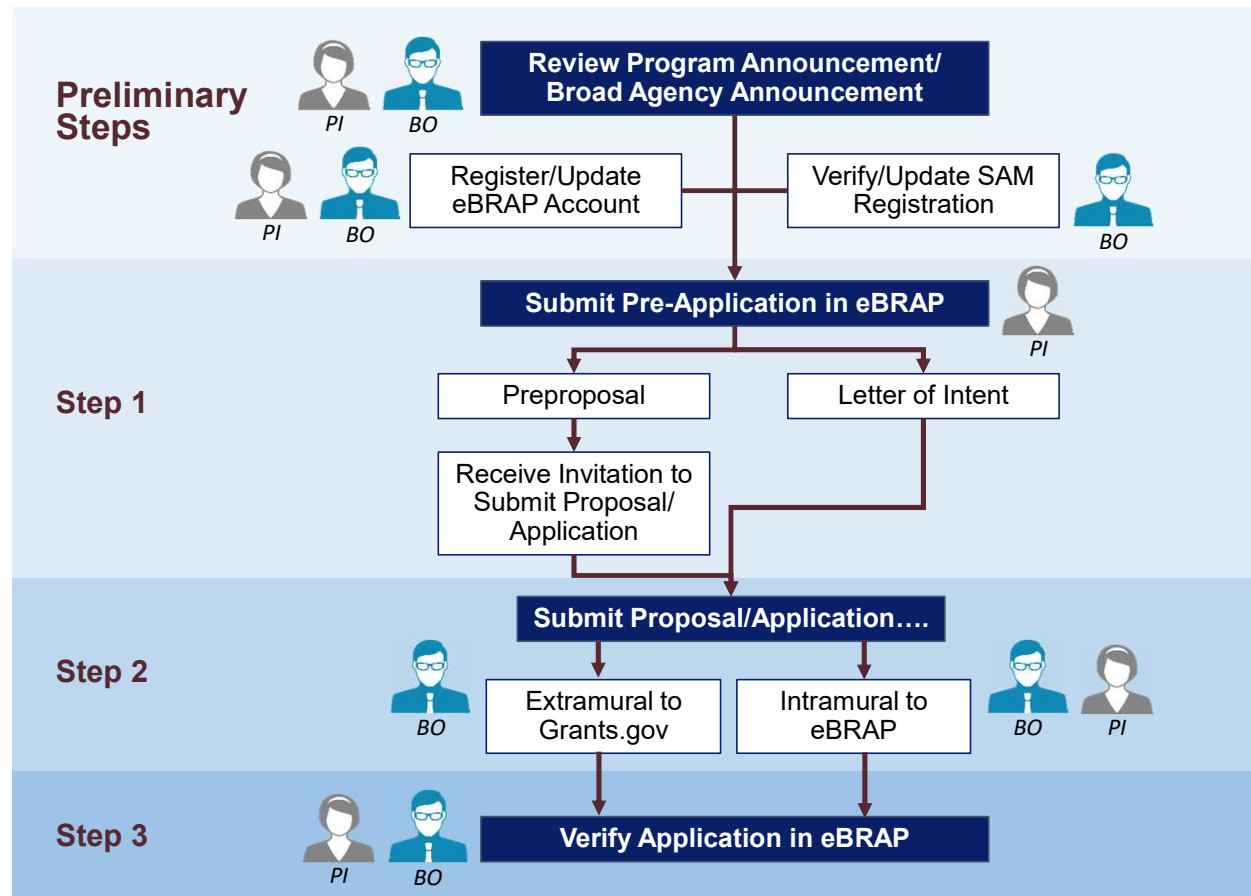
Preliminary Steps

PI BO

Review Program Announcement/ Broad Agency Announcement

PI BO

Register/Update eBRAP Account

Verify/Update SAM Registration

BO

Submit Pre-Application in eBRAP

PI

Step 1

Preproposal

Letter of Intent

Receive Invitation to Submit Proposal/ Application

Submit Proposal/Application….

Step 2

BO

Extramural to Grants.gov

Intramural to eBRAP

BO PI

Step 3

PI BO

Verify Application in eBRAP